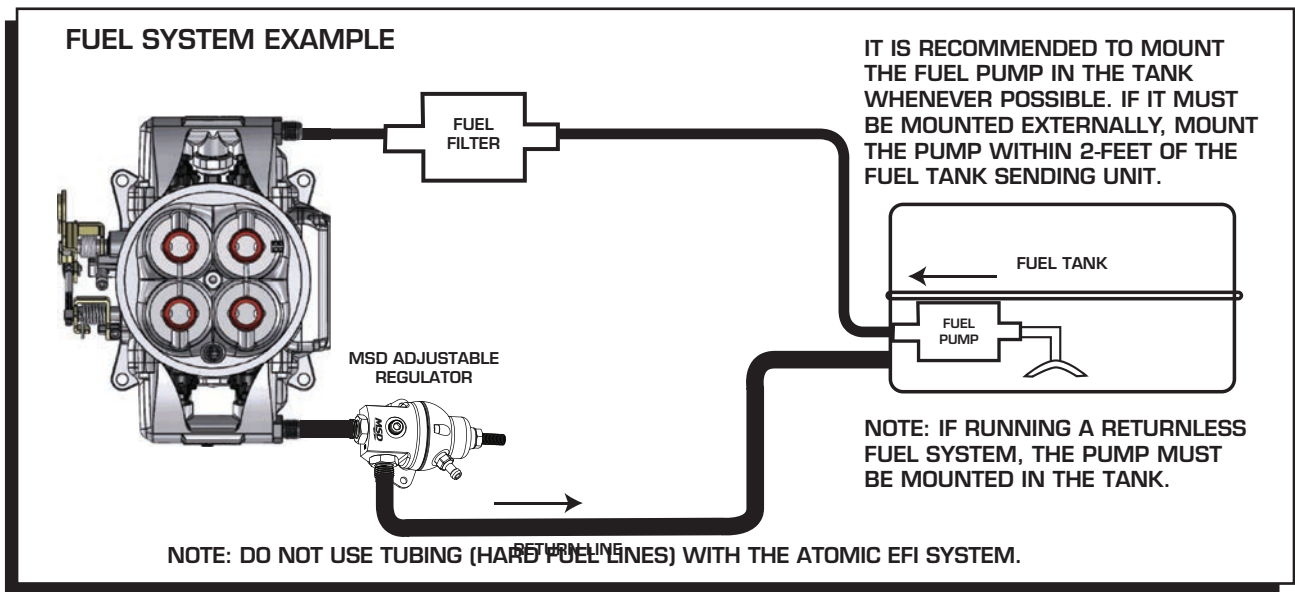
FUEL SYSTEM EXAMPLE

FUEL FILTER

IT IS RECOMMENDED TO MOUNT THE FUEL PUMP IN THE TANK WHENEVER POSSIBLE. IF IT MUST BE MOUNTED EXTERNALLY, MOUNT THE PUMP WITHIN 2-FEET OF THE FUEL TANK SENDING UNIT.

FUEL TANK

FUEL PUMP

MSD ADJUSTABLE REGULATOR

MSD

NOTE: IF RUNNING A RETURNLESS FUEL SYSTEM, THE PUMP MUST BE MOUNTED IN THE TANK.

RETURN LINE

NOTE: DO NOT USE TUBING (HARD FUEL LINES) WITH THE ATOMIC EFI SYSTEM.